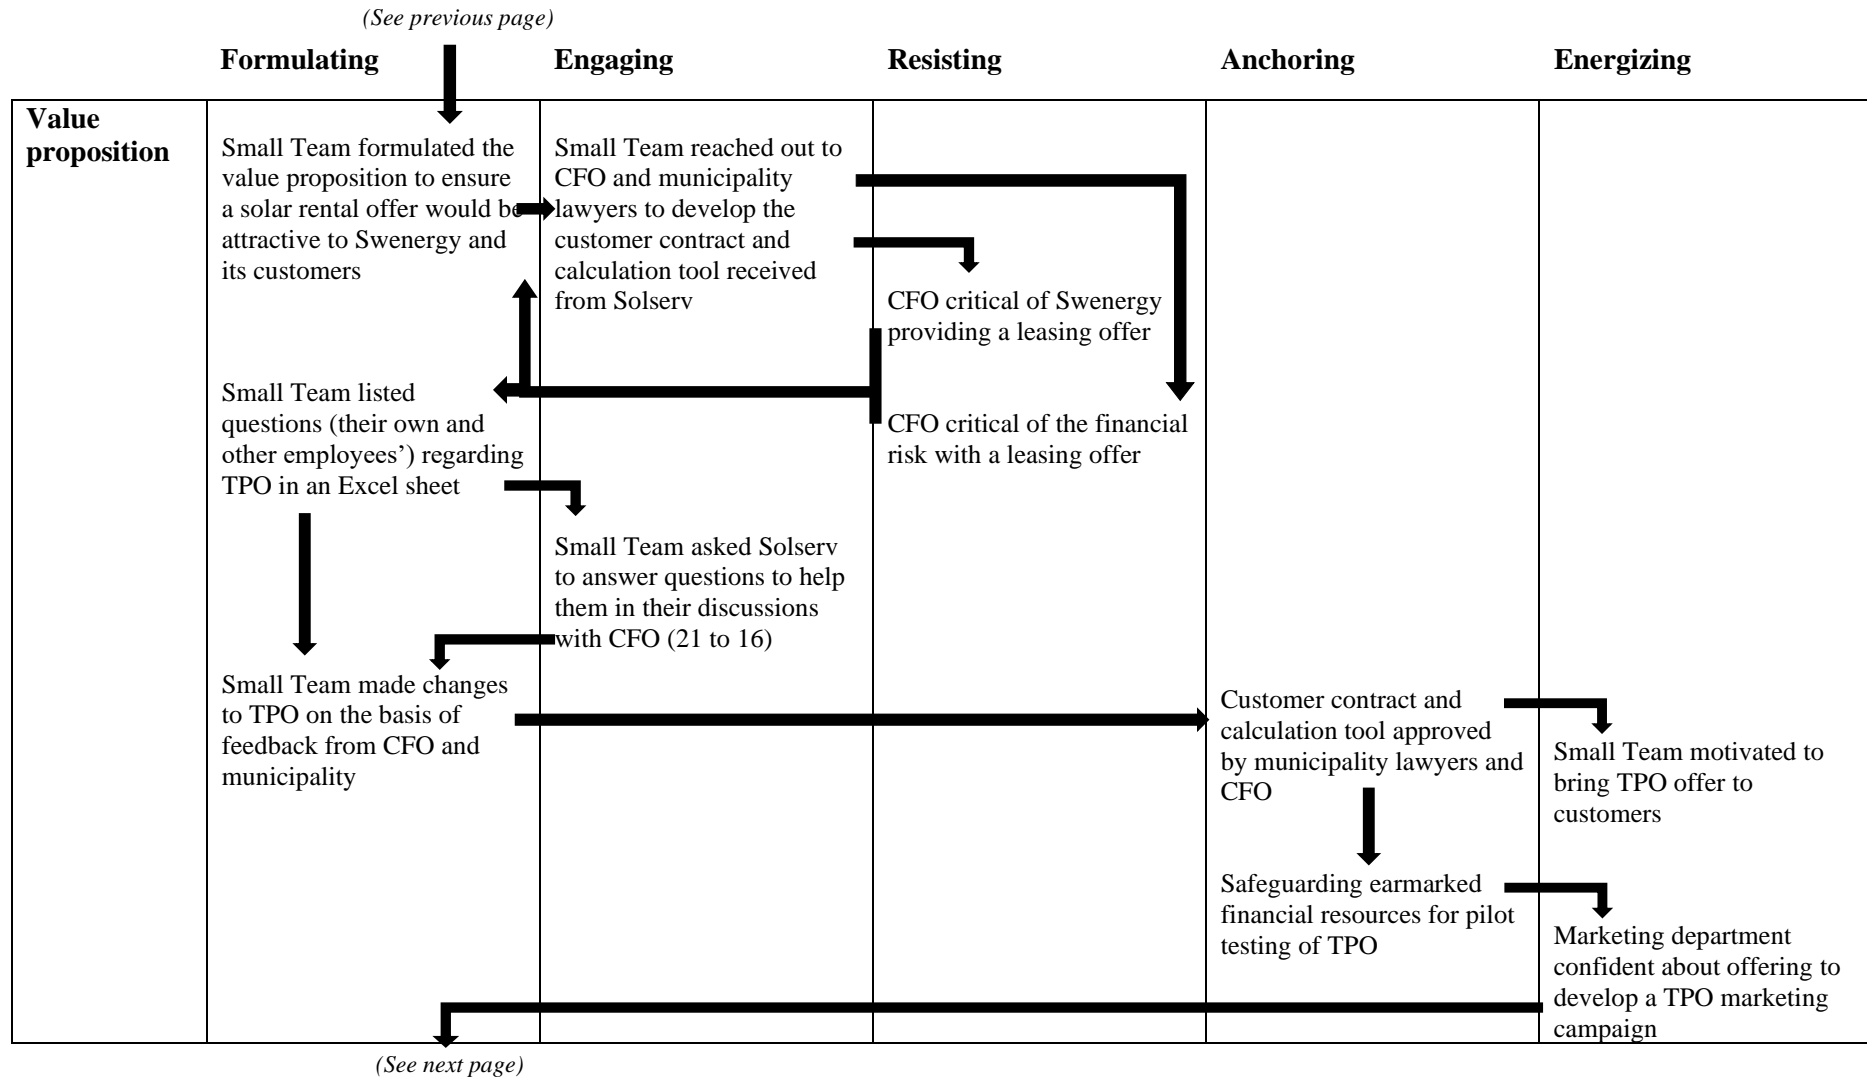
(See previous page)

| | Formulating | Engaging | Resisting | Anchoring | Energizing |
|---|---|---|---|---|---|
| Value proposition | Small Team formulated the value proposition to ensure a solar rental offer would be attractive to Swenergy and its customers | Small Team reached out to CFO and municipality lawyers to develop the customer contract and calculation tool received from Solserv | CFO critical of Swenergy providing a leasing offer | | |
| | Small Team listed questions (their own and other employees') regarding TPO in an Excel sheet | | CFO critical of the financial risk with a leasing offer | | |
| | | Small Team asked Solserv to answer questions to help them in their discussions with CFO (21 to 16) | | | |
| | Small Team made changes to TPO on the basis of feedback from CFO and municipality | | | Customer contract and calculation tool approved by municipality lawyers and CFO | Small Team motivated to bring TPO offer to customers |
| | | | | Safeguarding earmarked financial resources for pilot testing of TPO | Marketing department confident about offering to develop a TPO marketing campaign |

(See next page)